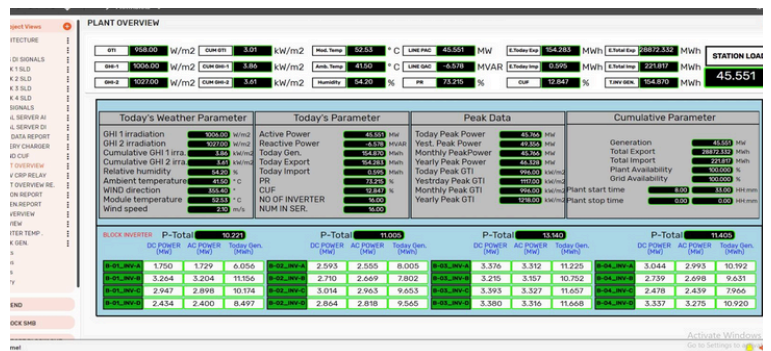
oject Views
ITECTURE
DI SIGNALS
K 1 SLD
K 2 SLD
K 3 SLD
K 4 SLD
SIGNALS
L SERVER AI
L SERVER DI
DATA REPORT
ERY CHARGER
ND CUF
T OVERVIEW
V CRP RELAY
OVERVIEW RE.
ON REPORT
ON REPORT
VERVIEW
VIEW
TER TEMP.
K GEN.
END
OCK SMB

PLANT OVERVIEW

| GTI | 958.00 | W/m2 | CUM GTI | 3.01 | kW/m2 | Mod. Temp | 52.53 | °C | LINE PAC | 45.551 | MW | E.Today Exp | 154.283 | MWh | E.Total Exp | 28872.332 | MWh |
|---|---|---|---|---|---|---|---|---|---|---|---|---|---|---|---|---|---|
| GHI-1 | 1006.00 | W/m2 | CUM GHI-1 | 3.86 | kW/m2 | Amb. Temp | 41.50 | °C | LINE QAC | -6.578 | MVAR | E.Today Imp | 0.595 | MWh | E.Total Imp | 221.817 | MWh |
| GHI-2 | 1027.00 | W/m2 | CUM GHI-2 | 3.61 | kW/m2 | Humidity | 54.20 | % | PR | 73.215 | % | CUF | 12.847 | % | T.INV GEN. | 154.870 | MWh |

STATION LOAD
45.551

Today's Weather Parameter
GHI 1 irradiation 1006.00 W/m2
GHI 2 irradiation 1027.00 W/m2
Cumulative GHI 1 irra. 3.86 kW/m2
Cumulative GHI 2 irra. 3.61 kW/m2
Relative humidity 54.20 %
Ambient temperature 41.50 °C
WIND direction 355.40
Module temperature 52.53 °C
Wind speed 2.10 m/s

Today's Parameter
Active Power 45.551 MW
Reactive Power -6.578 MVAR
Today Gen. 154.870 MWh
Today Export 154.283 MWh
Today Import 0.595 MWh
PR 73.215 %
CUF 12.847 %
NO OF INVERTER 16.00
NUM IN SER. 16.00

Peak Data
Today Peak Power 45.766 MW
Yest. Peak Power 49.356 MW
Monthly PeakPower 45.766 MW
Yearly Peak Power 46.328 MW
Today Peak GTI 996.00 kW/m2
Yestrday Peak GTI 1117.00 kW/m2
Monthly Peak GTI 996.00 kW/m2
Yearly Peak GTI 1218.00 kW/m2

Cumulative Parameter
Generation 45.551 MW
Total Export 28872.33 MWh
Total Import 221.819 MWh
Plant Availability 100.000 %
Grid Availability 100.000 %
Plant start time 8.00 33.00 HH:mm
Plant stop time 0.00 0.00 HH:mm

BLOCK INVERTER
P-Total 10.221 | P-Total 11.005 | P-Total 13.140 | P-Total 11.405

| | DC POWER (MW) | AC POWER (MW) | Today Gen. (MWh) | | DC POWER (MW) | AC POWER (MW) | Today Gen. (MWh) | | DC POWER (MW) | AC POWER (MW) | Today Gen. (MWh) | | DC POWER (MW) | AC POWER (MW) | Today Gen. (MWh) |
|---|---|---|---|---|---|---|---|---|---|---|---|---|---|---|---|
| B-01_INV-A | 1.750 | 1.729 | 6.056 | B-02_INV-A | 2.593 | 2.555 | 8.005 | B-03_INV-A | 3.376 | 3.312 | 11.225 | B-04_INV-A | 3.044 | 2.993 | 10.192 |
| B-01_INV-B | 3.264 | 3.204 | 11.156 | B-02_INV-B | 2.710 | 2.669 | 7.802 | B-03_INV-B | 3.215 | 3.157 | 10.752 | B-04_INV-B | 2.739 | 2.698 | 9.631 |
| B-01_INV-C | 2.947 | 2.898 | 10.174 | B-02_INV-C | 3.014 | 2.963 | 9.653 | B-03_INV-C | 3.393 | 3.327 | 11.657 | B-04_INV-C | 2.478 | 2.439 | 7.966 |
| B-01_INV-D | 2.434 | 2.400 | 8.497 | B-02_INV-D | 2.864 | 2.818 | 9.565 | B-03_INV-D | 3.380 | 3.316 | 11.668 | B-04_INV-D | 3.337 | 3.275 | 10.920 |

Activate Windows
Go to Settings to activate Windows.